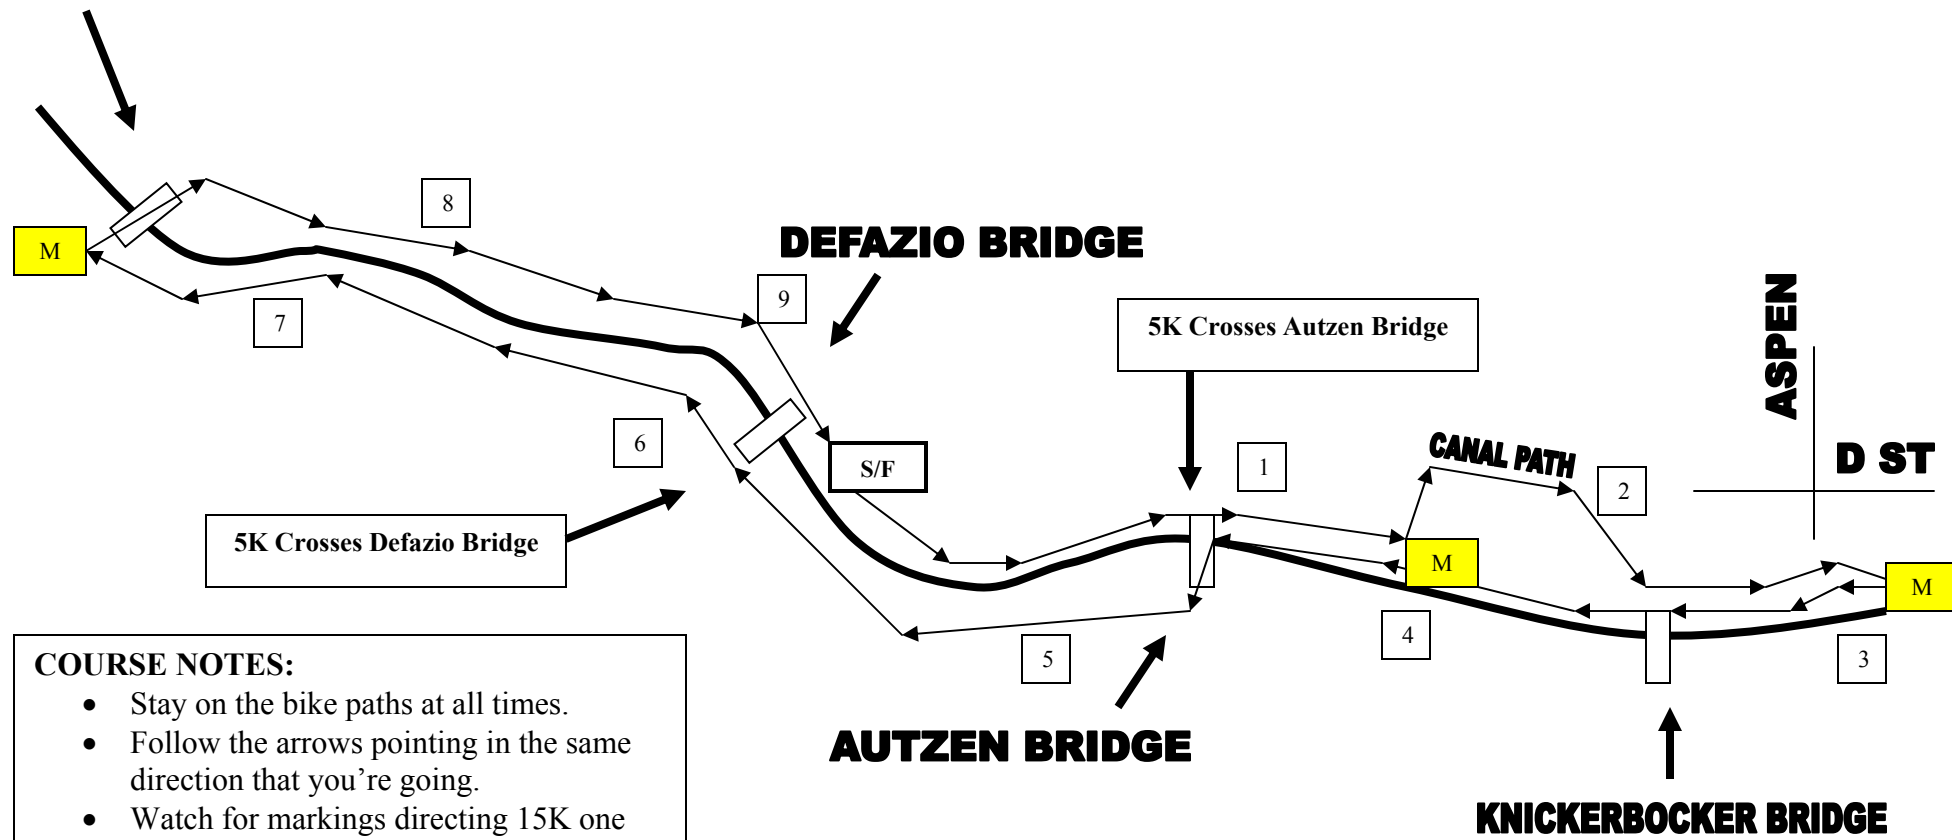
M

8

7

DEFAZIO BRIDGE

9

5K Crosses Autzen Bridge

ASPEN

D ST

CANAL PATH

1

2

S/F

6

5K Crosses Defazio Bridge

M

M

4

3

5

COURSE NOTES:
- Stay on the bike paths at all times.
- Follow the arrows pointing in the same direction that you're going.
- Watch for markings directing 15K one

AUTZEN BRIDGE

KNICKERBOCKER BRIDGE